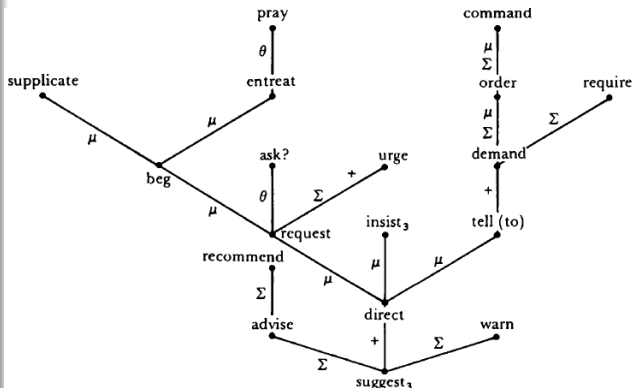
pray

$\theta$

entreat

command

$\mu$
$\Sigma$

order

require

supplicate

$\mu$

$\mu$
$\Sigma$

$\Sigma$

ask?

urge

demand

beg

$\theta$

$\Sigma$

+

+

$\mu$

request

insist$_3$

tell (to)

recommend

$\mu$

$\mu$

$\mu$

$\Sigma$

advise

direct

warn

+

$\Sigma$

$\Sigma$

suggest$_3$